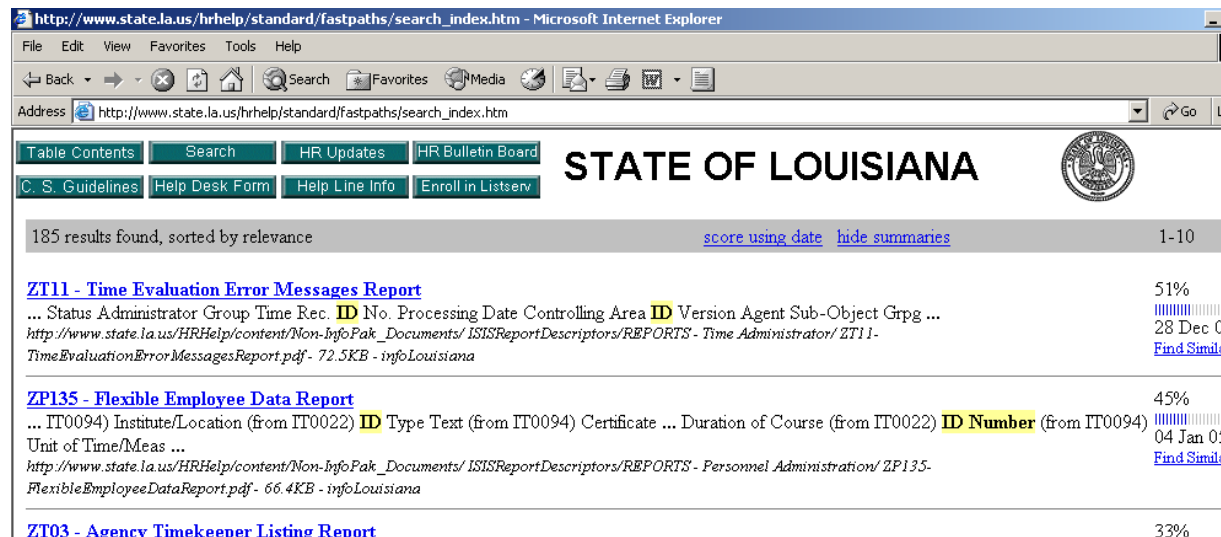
http://www.state.la.us/hrhelp/standard/fastpaths/search_index.htm - Microsoft Internet Explorer

File Edit View Favorites Tools Help

Back Search Favorites Media

Address http://www.state.la.us/hrhelp/standard/fastpaths/search_index.htm Go

Table Contents Search HR Updates HR Bulletin Board
C. S. Guidelines Help Desk Form Help Line Info Enroll in Listserv

STATE OF LOUISIANA

185 results found, sorted by relevance score using date hide summaries 1-10

ZT11 - Time Evaluation Error Messages Report
... Status Administrator Group Time Rec. ID No. Processing Date Controlling Area ID Version Agent Sub-Object Grpg ...
http://www.state.la.us/HRHelp/content/Non-InfoPak_Documents/ ISISReportDescriptors/REPORTS - Time Administrator/ ZT11-TimeEvaluationErrorMessagesReport.pdf - 72.5KB - infoLouisiana

51%
28 Dec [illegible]
Find Simil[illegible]

ZP135 - Flexible Employee Data Report
... IT0094) Institute/Location (from IT0022) ID Type Text (from IT0094) Certificate ... Duration of Course (from IT0022) ID Number (from IT0094) Unit of Time/Meas ...
http://www.state.la.us/HRHelp/content/Non-InfoPak_Documents/ ISISReportDescriptors/REPORTS - Personnel Administration/ ZP135-FlexibleEmployeeDataReport.pdf - 66.4KB - infoLouisiana

45%
04 Jan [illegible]
Find Simil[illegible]

ZT03 - Agency Timekeeper Listing Report

33%